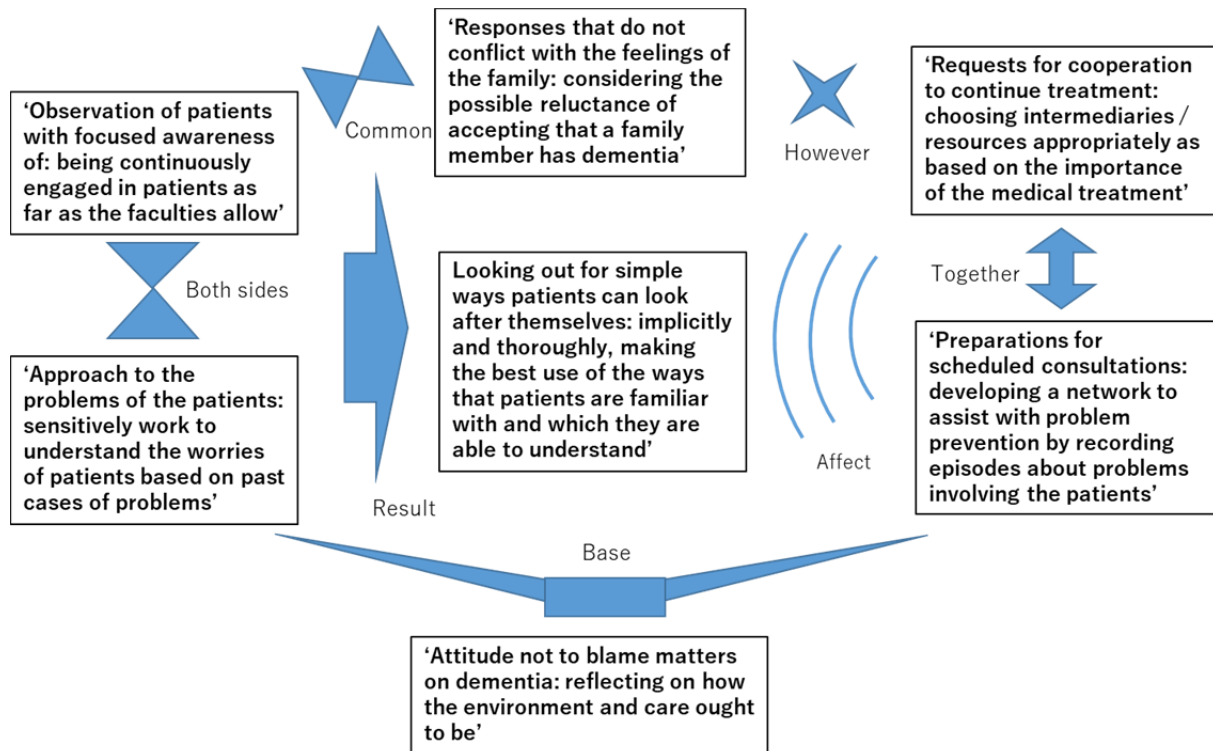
‘Observation of patients with focused awareness of: being continuously engaged in patients as far as the faculties allow’

Common

‘Responses that do not conflict with the feelings of the family: considering the possible reluctance of accepting that a family member has dementia’

However

‘Requests for cooperation to continue treatment: choosing intermediaries / resources appropriately as based on the importance of the medical treatment’

Both sides

Looking out for simple ways patients can look after themselves: implicitly and thoroughly, making the best use of the ways that patients are familiar with and which they are able to understand’

Together

‘Approach to the problems of the patients: sensitively work to understand the worries of patients based on past cases of problems’

‘Preparations for scheduled consultations: developing a network to assist with problem prevention by recording episodes about problems involving the patients’

Affect

Result

Base

‘Attitude not to blame matters on dementia: reflecting on how the environment and care ought to be’